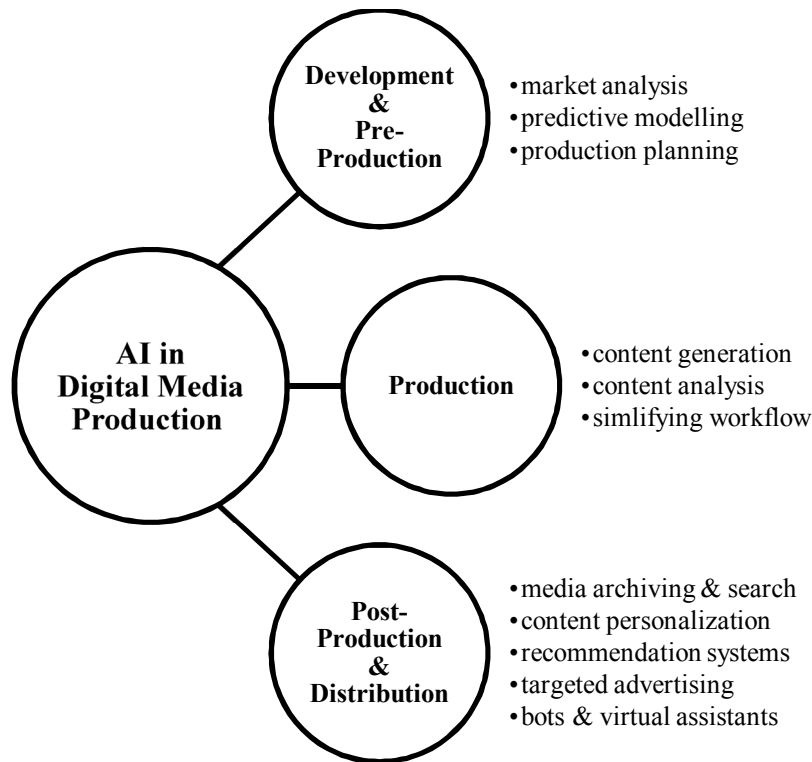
AI in Digital Media Production

Development & Pre-Production

• market analysis
• predictive modelling
• production planning

Production

• content generation
• content analysis
• simlifying workflow

Post-Production & Distribution

• media archiving & search
• content personalization
• recommendation systems
• targeted advertising
• bots & virtual assistants